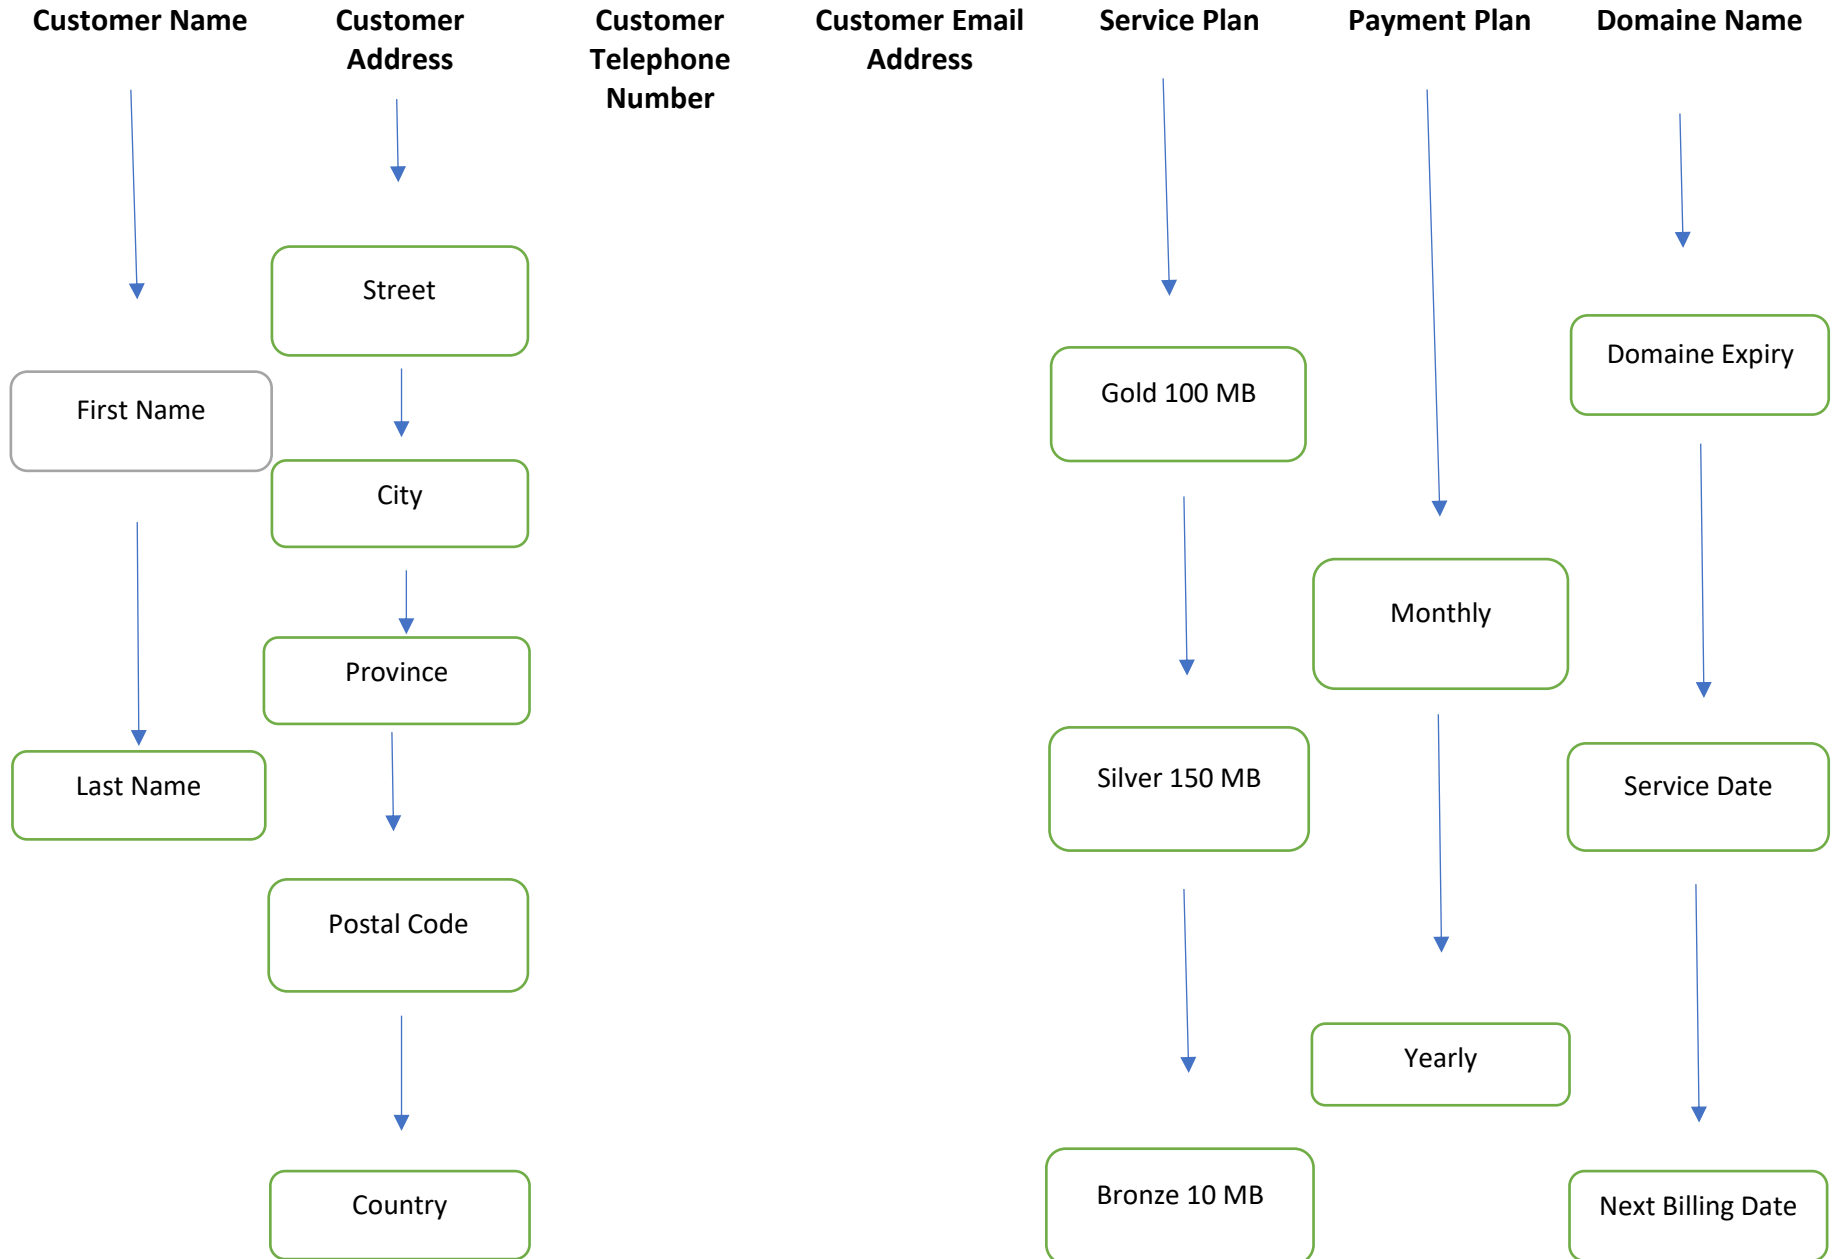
Customer Name

First Name

Last Name

Customer Address

Street

City

Province

Postal Code

Country

Customer Telephone Number

Customer Email Address

Service Plan

Gold 100 MB

Silver 150 MB

Bronze 10 MB

Payment Plan

Monthly

Yearly

Domaine Name

Domaine Expiry

Service Date

Next Billing Date